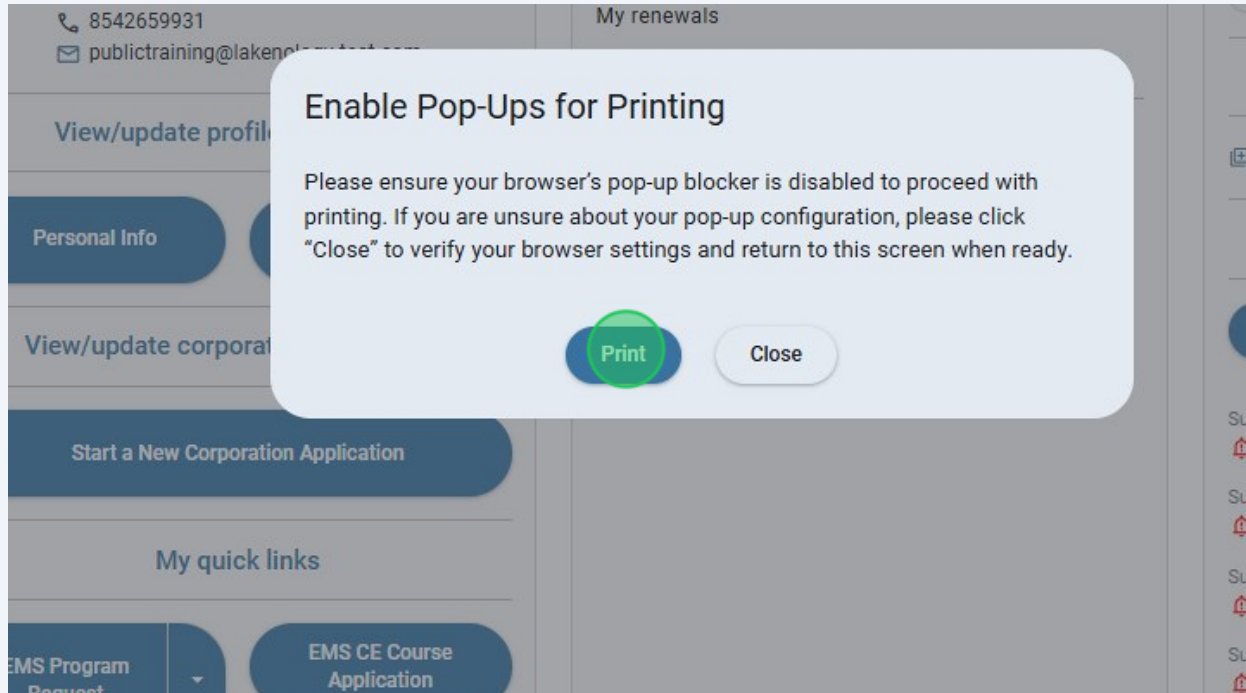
8542659931
publictraining@lakeno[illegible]

View/update profil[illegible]

Personal Info

View/update corporat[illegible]

Start a New Corporation Application

My quick links

EMS Program Request

EMS CE Course Application

My renewals

Enable Pop-Ups for Printing

Please ensure your browser's pop-up blocker is disabled to proceed with printing. If you are unsure about your pop-up configuration, please click "Close" to verify your browser settings and return to this screen when ready.

Print

Close

Su
Su
Su
Su